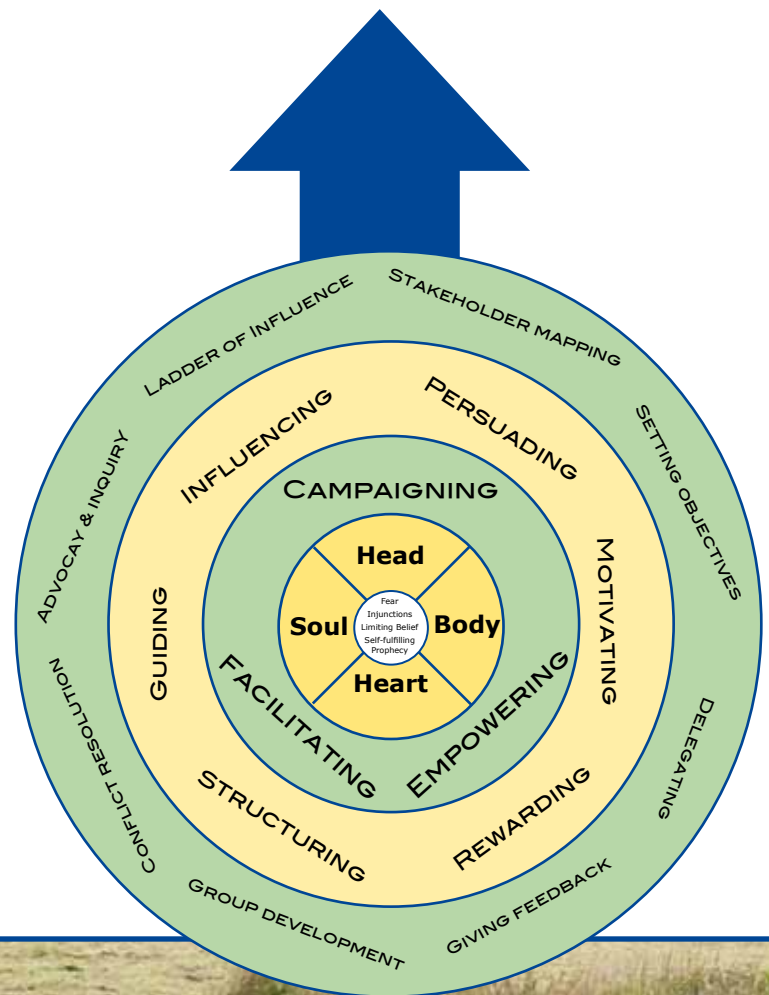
Ladder of influence
Stakeholder mapping
Setting objectives
Delegating
Giving feedback
Group development
Conflict resolution
Advocay & inquiry

Influencing
Persuading
Motivating
Rewarding
Structuring
Guiding

Campaigning
Empowering
Facilitating

Head
Body
Heart
Soul

Fear
Injunctions
Limiting Belief
Self-fulfilling Prophecy